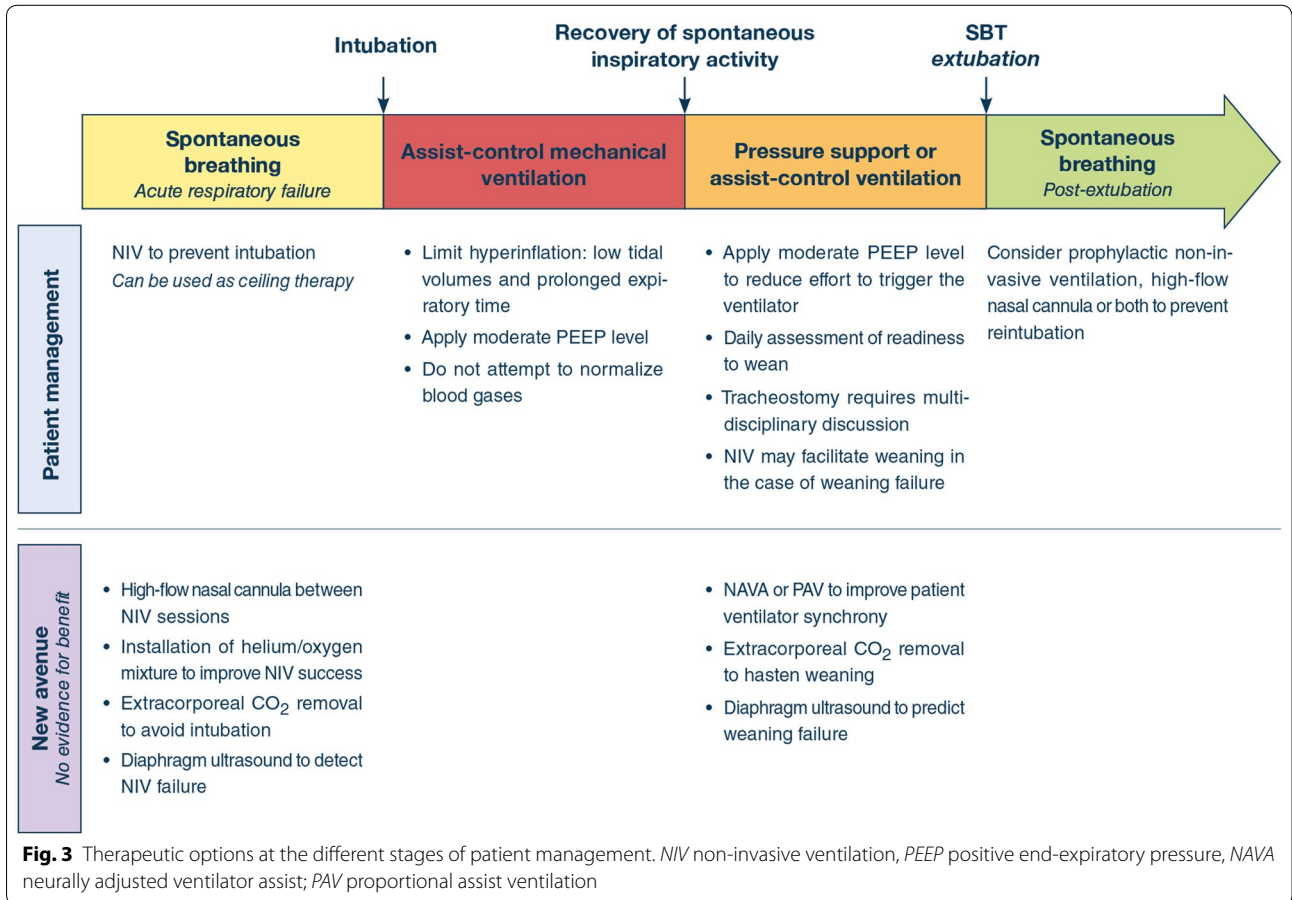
Intubation

Recovery of spontaneous inspiratory activity

SBT
extubation

Spontaneous breathing
Acute respiratory failure

Assist-control mechanical ventilation

Pressure support or assist-control ventilation

Spontaneous breathing
Post-extubation

Patient management

NIV to prevent intubation
Can be used as ceiling therapy

• Limit hyperinflation: low tidal volumes and prolonged expiratory time
• Apply moderate PEEP level
• Do not attempt to normalize blood gases

• Apply moderate PEEP level to reduce effort to trigger the ventilator
• Daily assessment of readiness to wean
• Tracheostomy requires multidisciplinary discussion
• NIV may facilitate weaning in the case of weaning failure

Consider prophylactic non-invasive ventilation, high-flow nasal cannula or both to prevent reintubation

New avenue
No evidence for benefit

• High-flow nasal cannula between NIV sessions
• Installation of helium/oxygen mixture to improve NIV success
• Extracorporeal $CO_2$ removal to avoid intubation
• Diaphragm ultrasound to detect NIV failure

• NAVA or PAV to improve patient ventilator synchrony
• Extracorporeal $CO_2$ removal to hasten weaning
• Diaphragm ultrasound to predict weaning failure

Fig. 3 Therapeutic options at the different stages of patient management. NIV non-invasive ventilation, PEEP positive end-expiratory pressure, NAVA neurally adjusted ventilator assist; PAV proportional assist ventilation